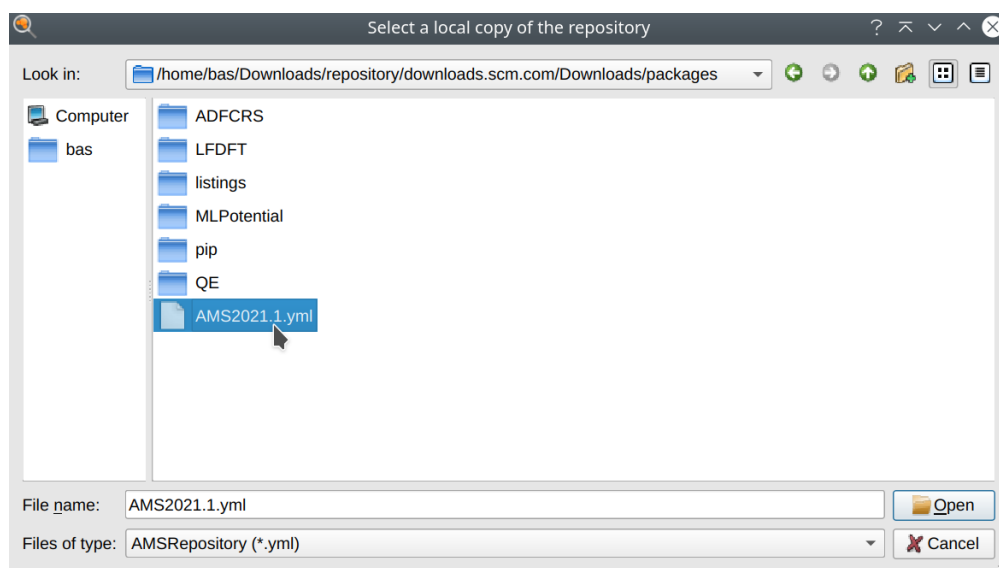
Select a local copy of the repository

Look in: /home/bas/Downloads/repository/downloads.scm.com/Downloads/packages

Computer
bas

ADFCRS
LFDFT
listings
MLPotential
pip
QE
AMS2021.1.yml

File name: AMS2021.1.yml
Open
Files of type: AMSRepository (*.yml)
Cancel